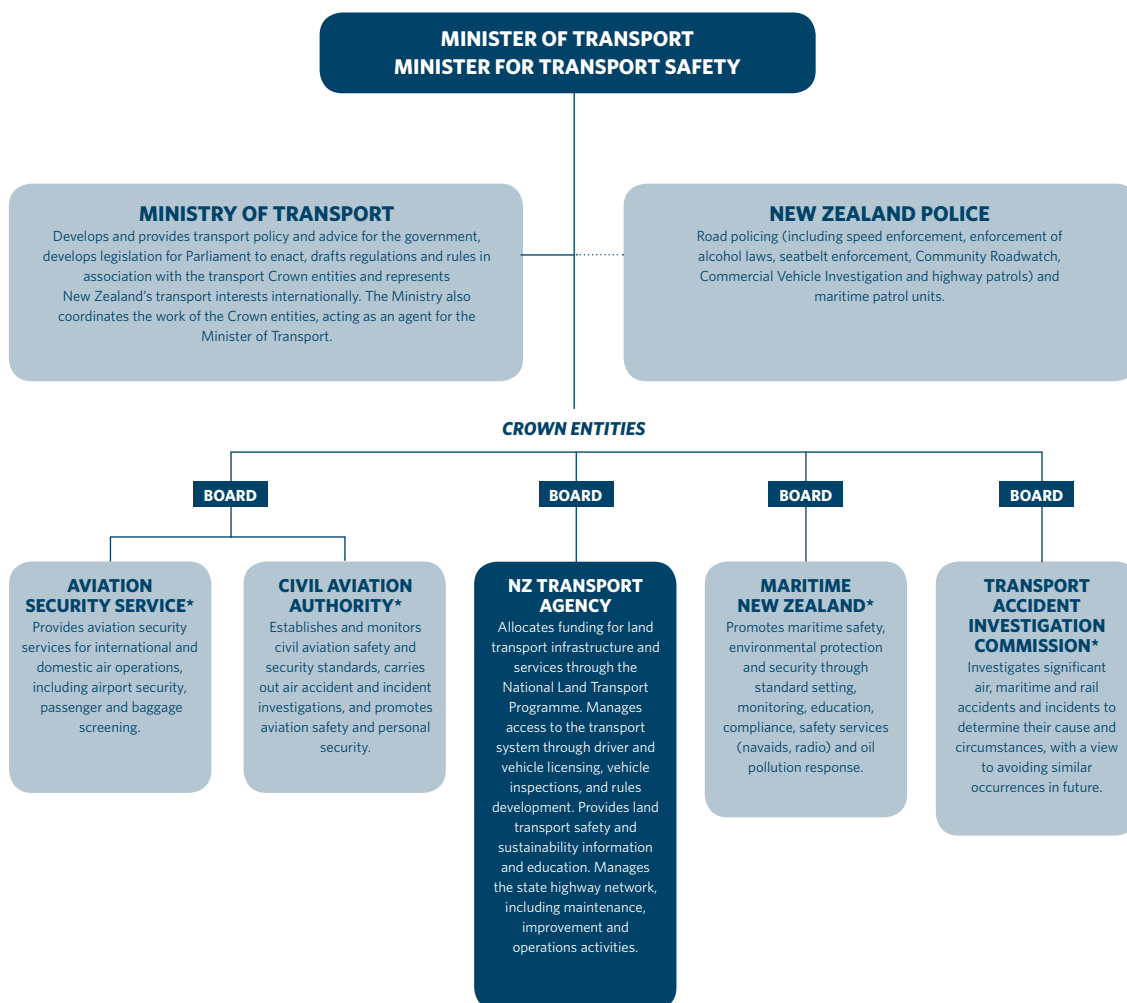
MINISTER OF TRANSPORT
MINISTER FOR TRANSPORT SAFETY

MINISTRY OF TRANSPORT
Develops and provides transport policy and advice for the government, develops legislation for Parliament to enact, drafts regulations and rules in association with the transport Crown entities and represents New Zealand's transport interests internationally. The Ministry also coordinates the work of the Crown entities, acting as an agent for the Minister of Transport.

NEW ZEALAND POLICE
Road policing (including speed enforcement, enforcement of alcohol laws, seatbelt enforcement, Community Roadwatch, Commercial Vehicle Investigation and highway patrols) and maritime patrol units.

CROWN ENTITIES

BOARD

BOARD

BOARD

BOARD

AVIATION SECURITY SERVICE*
Provides aviation security services for international and domestic air operations, including airport security, passenger and baggage screening.

CIVIL AVIATION AUTHORITY*
Establishes and monitors civil aviation safety and security standards, carries out air accident and incident investigations, and promotes aviation safety and personal security.

NZ TRANSPORT AGENCY
Allocates funding for land transport infrastructure and services through the National Land Transport Programme. Manages access to the transport system through driver and vehicle licensing, vehicle inspections, and rules development. Provides land transport safety and sustainability information and education. Manages the state highway network, including maintenance, improvement and operations activities.

MARITIME NEW ZEALAND*
Promotes maritime safety, environmental protection and security through standard setting, monitoring, education, compliance, safety services (navaids, radio) and oil pollution response.

TRANSPORT ACCIDENT INVESTIGATION COMMISSION*
Investigates significant air, maritime and rail accidents and incidents to determine their cause and circumstances, with a view to avoiding similar occurrences in future.